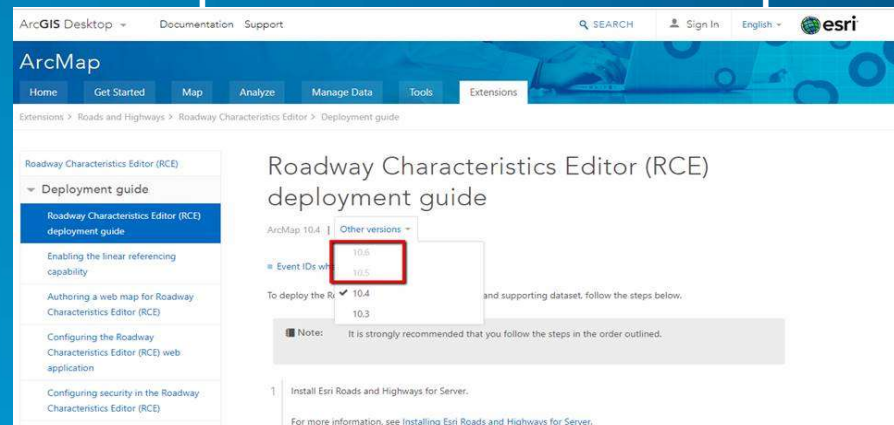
ArcGIS Desktop Documentation Support SEARCH Sign In English esri

ArcMap

Home Get Started Map Analyze Manage Data Tools Extensions

Extensions > Roads and Highways > Roadway Characteristics Editor > Deployment guide

Roadway Characteristics Editor (RCE)

Deployment guide

Roadway Characteristics Editor (RCE) deployment guide

Enabling the linear referencing capability

Authoring a web map for Roadway Characteristics Editor (RCE)

Configuring the Roadway Characteristics Editor (RCE) web application

Configuring security in the Roadway Characteristics Editor (RCE)

Roadway Characteristics Editor (RCE) deployment guide

ArcMap 10.4 | Other versions

10.6
10.5
10.4
10.3

Event IDs wh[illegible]

To deploy the R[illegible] and supporting dataset, follow the steps below.

Note: It is strongly recommended that you follow the steps in the order outlined.

1 Install Esri Roads and Highways for Server.

For more information, see Installing Esri Roads and Highways for Server.